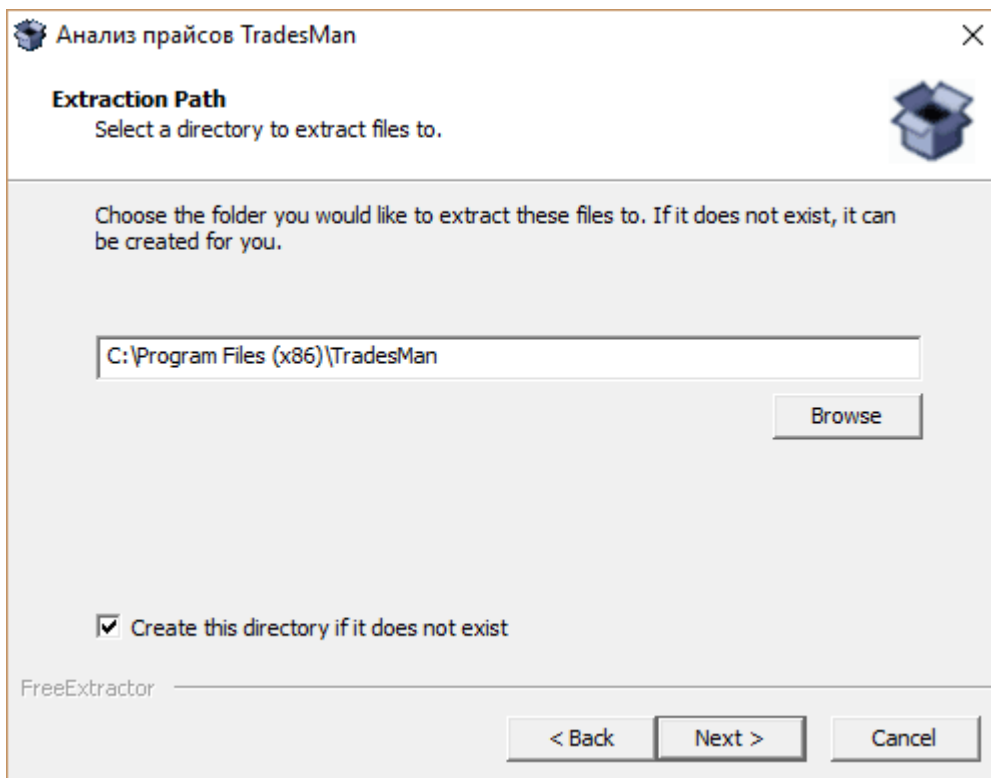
Анализ прайсов TradesMan

×

Extraction Path
Select a directory to extract files to.

Choose the folder you would like to extract these files to. If it does not exist, it can be created for you.

C:\Program Files (x86)\TradesMan

Browse

☑ Create this directory if it does not exist

FreeExtractor

< Back

Next >

Cancel